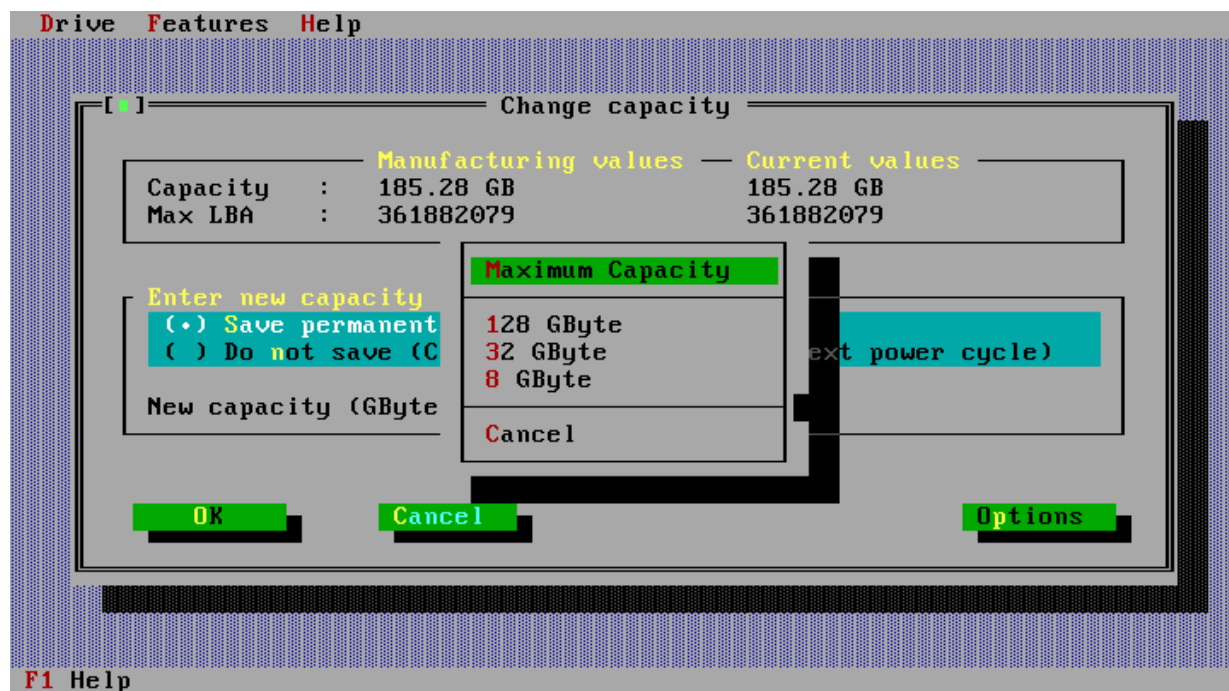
Drive Features Help

[■] Change capacity

Manufacturing values — Current values

Capacity : 185.28 GB 185.28 GB
Max LBA : 361882079 361882079

Enter new capacity
(•) Save permanent
( ) Do not save (C

ext power cycle)

New capacity (GByte

Maximum Capacity

128 GByte
32 GByte
8 GByte

Cancel

OK

Cancel

Options

F1 Help